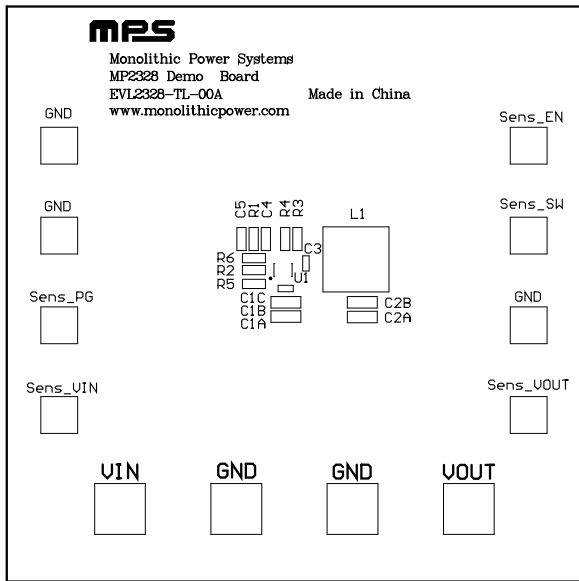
MPS

Monolithic Power Systems
MP2328 Demo Board
EVL2328-TL-00A
Made in China
www.monolithicpower.com

GND

Sens_EN

GND

Sens_SW

C5 R1 C4 R4 R3

L1

C3

R6
R2
R5

U1

Sens_PG

GND

C1C
C1B
C1A

C2B
C2A

Sens_VIN

Sens_VOUT

VIN

GND

GND

VOUT